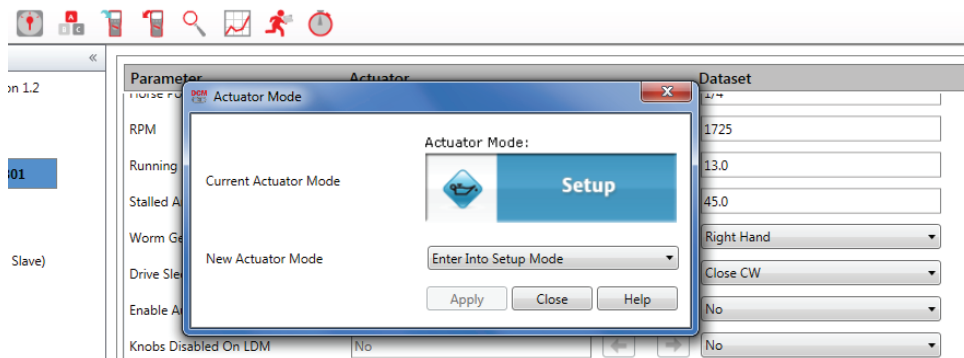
«

on 1.2

301

Slave)

Parameter

Actuator

Dataset

Horse Po

1/4

RPM

1725

Running

13.0

Stalled A

45.0

Worm Ge

Right Hand

Drive Sle

Close CW

Enable A

No

Knobs Disabled On LDM

No

No

DCM Actuator Mode

Actuator Mode:

Current Actuator Mode

Setup

New Actuator Mode

Enter Into Setup Mode

Apply

Close

Help